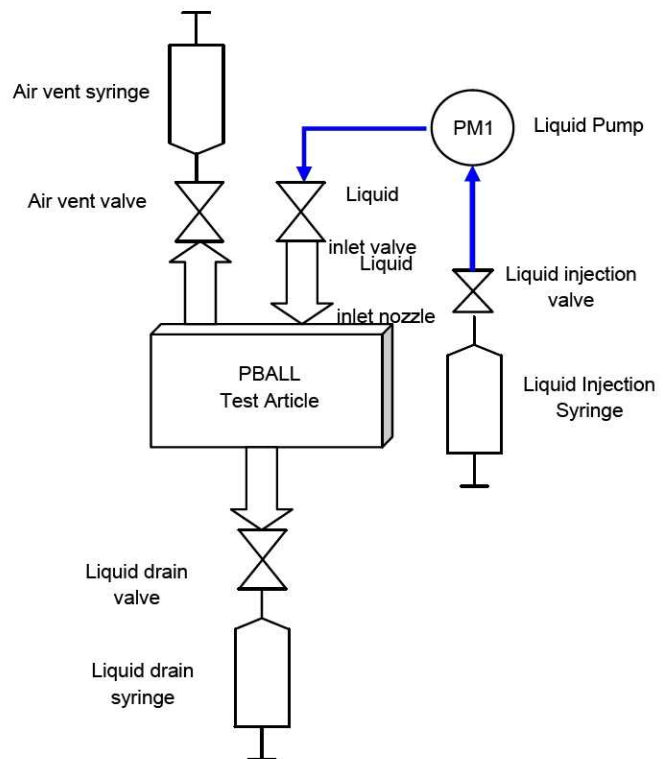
Air vent syringe

PM1

Liquid Pump

Air vent valve

Liquid

inlet valve

Liquid

Liquid injection valve

inlet nozzle

PBALL
Test Article

Liquid Injection Syringe

Liquid drain valve

Liquid drain syringe